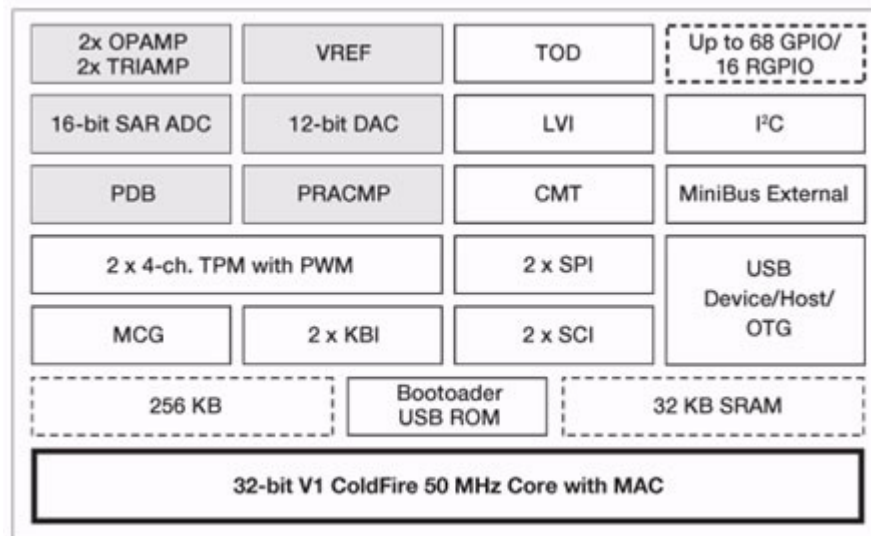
2x OPAMP
2x TRIAMP

VREF

TOD

Up to 68 GPIO/
16 RGPIO

16-bit SAR ADC

12-bit DAC

LVI

$I^2C$

PDB

PRACMP

CMT

MiniBus External

2 x 4-ch. TPM with PWM

2 x SPI

USB
Device/Host/
OTG

MCG

2 x KBI

2 x SCI

256 KB

Bootoader
USB ROM

32 KB SRAM

32-bit V1 ColdFire 50 MHz Core with MAC